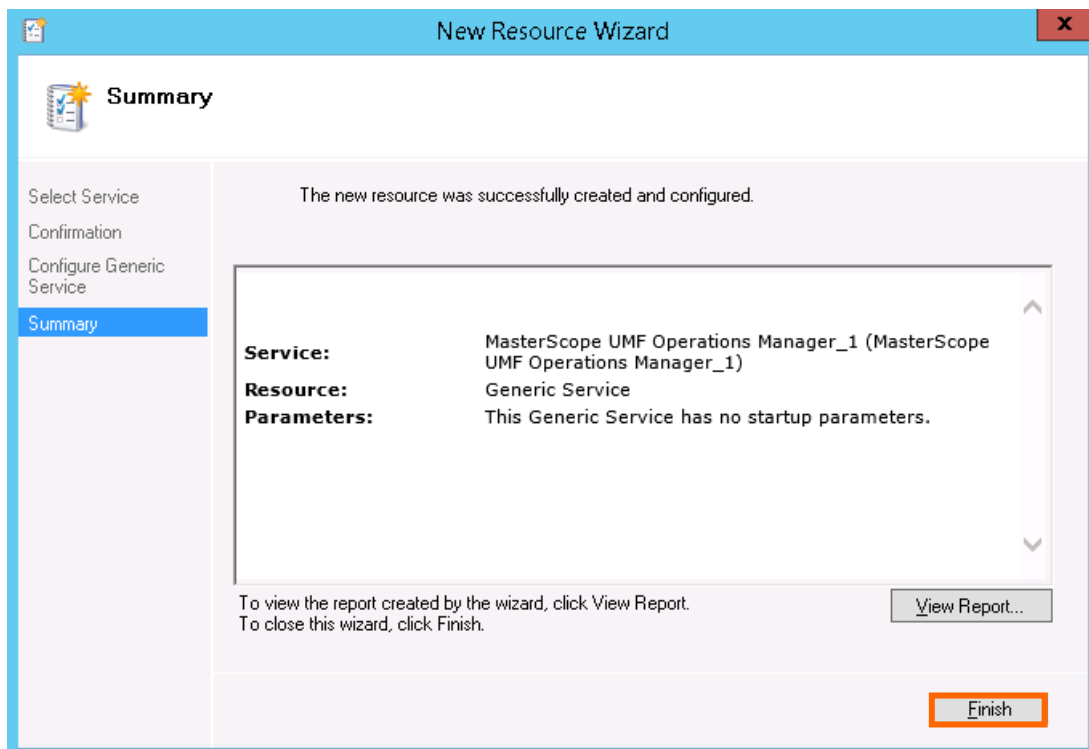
New Resource Wizard

Summary

Select Service
Confirmation
Configure Generic Service
Summary

The new resource was successfully created and configured.

| | |
|---|---|
| **Service:** | MasterScope UMF Operations Manager_1 (MasterScope UMF Operations Manager_1) |
| **Resource:** | Generic Service |
| **Parameters:** | This Generic Service has no startup parameters. |

To view the report created by the wizard, click View Report.
To close this wizard, click Finish.

View Report...

Finish